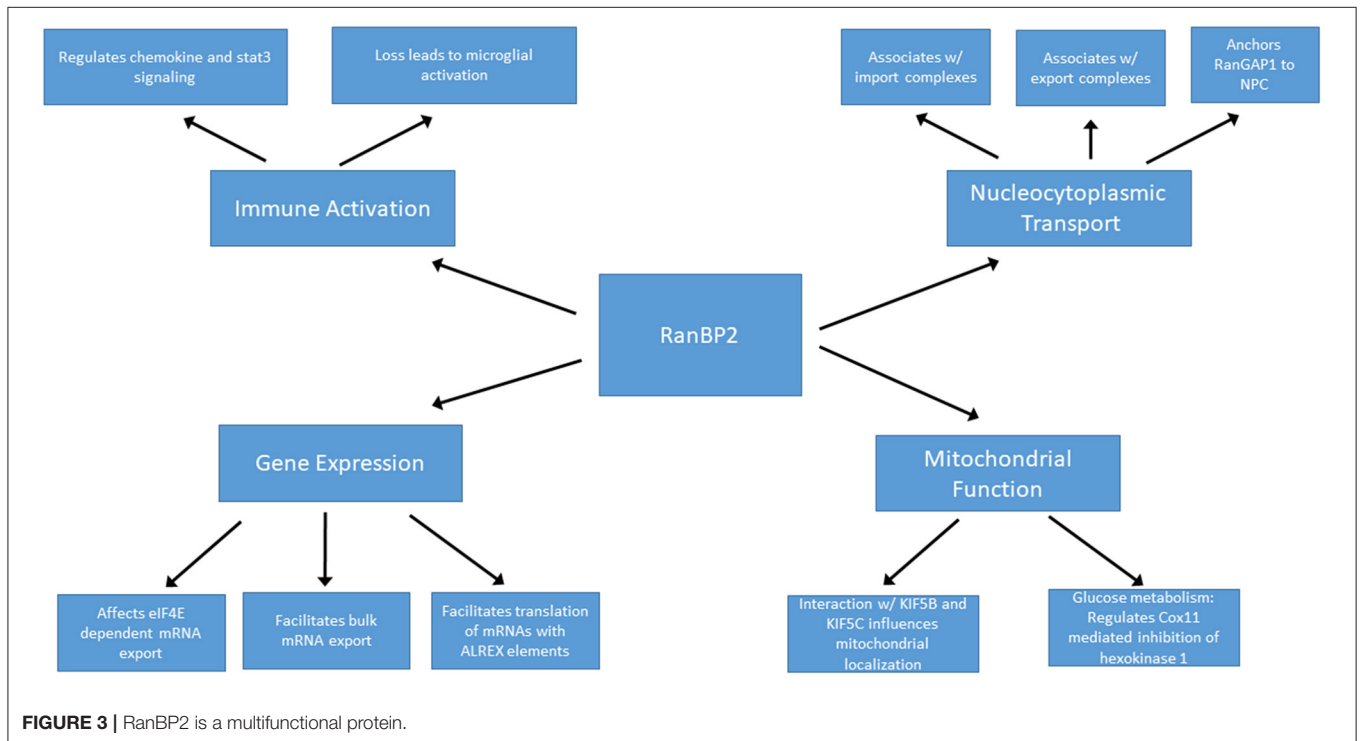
Regulates chemokine and stat3 signaling

Loss leads to microglial activation

Immune Activation

Associates w/ import complexes

Associates w/ export complexes

Anchors RanGAP1 to NPC

Nucleocytoplasmic Transport

RanBP2

Gene Expression

Mitochondrial Function

Affects eIF4E dependent mRNA export

Facilitates bulk mRNA export

Facilitates translation of mRNAs with ALREX elements

Interaction w/ KIF5B and KIF5C influences mitochondrial localization

Glucose metabolism: Regulates Cox11 mediated inhibition of hexokinase 1

FIGURE 3 | RanBP2 is a multifunctional protein.